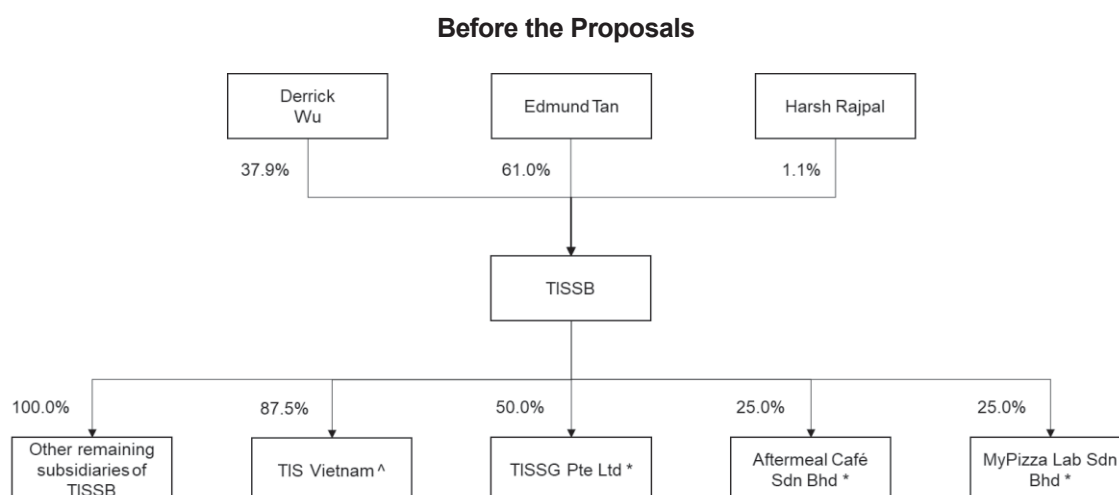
**Before the Proposals**

Derrick Wu

Edmund Tan

Harsh Rajpal

37.9%

61.0%

1.1%

TISSB

100.0%

87.5%

50.0%

25.0%

25.0%

Other remaining subsidiaries of TISSB

TIS Vietnam ^

TISSG Pte Ltd *

Aftermeal Café Sdn Bhd *

MyPizza Lab Sdn Bhd *